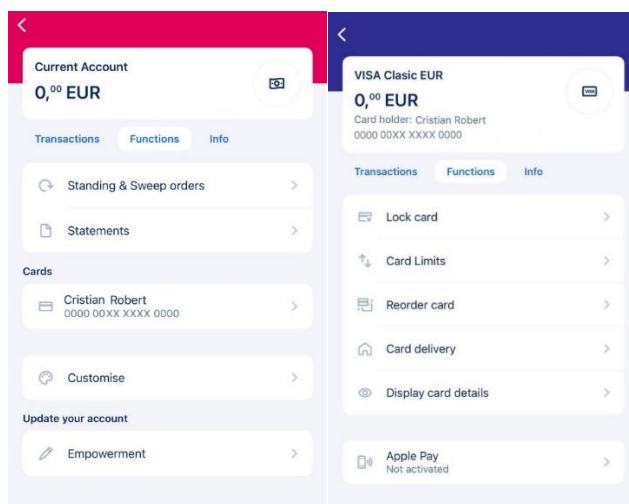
Current Account
$0,^{00}$ EUR

Transactions Functions Info

Standing & Sweep orders

Statements

Cards

Cristian Robert
0000 00XX XXXX 0000

Customise

Update your account

Empowerment

VISA Clasic EUR
$0,^{00}$ EUR
Card holder: Cristian Robert
0000 00XX XXXX 0000

Transactions Functions Info

Lock card

Card Limits

Reorder card

Card delivery

Display card details

Apple Pay
Not activated